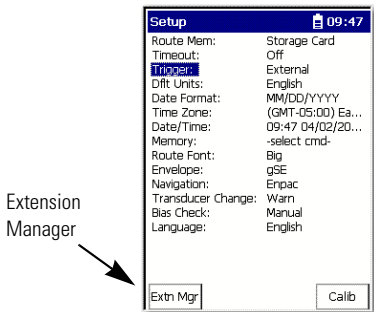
Setup 09:47

| | |
|---|---|
| Route Mem: | Storage Card |
| Timeout: | Off |
| Trigger: | External |
| Dflt Units: | English |
| Date Format: | MM/DD/YYYY |
| Time Zone: | (GMT-05:00) Ea... |
| Date/Time: | 09:47 04/02/20... |
| Memory: | -select cmd- |
| Route Font: | Big |
| Envelope: | gSE |
| Navigation: | Enpac |
| Transducer Change: | Warn |
| Bias Check: | Manual |
| Language: | English |

Extension Manager

Extn Mgr

Calib